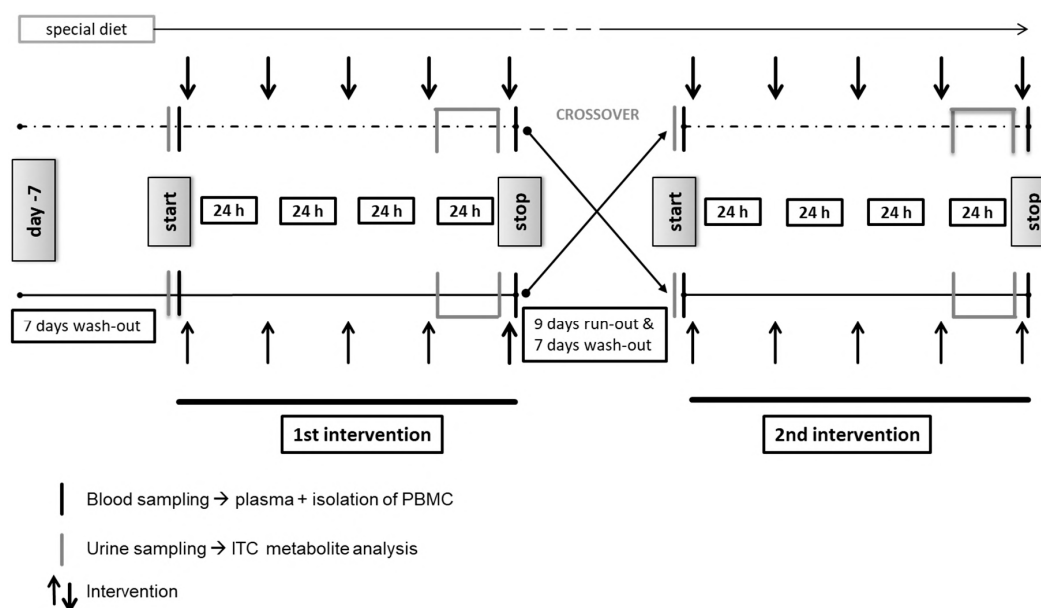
special diet

CROSSOVER

day -7

start 24 h 24 h 24 h 24 h stop

start 24 h 24 h 24 h 24 h stop

7 days wash-out

9 days run-out & 7 days wash-out

1st intervention

2nd intervention

Blood sampling → plasma + isolation of PBMC

Urine sampling → ITC metabolite analysis

Intervention